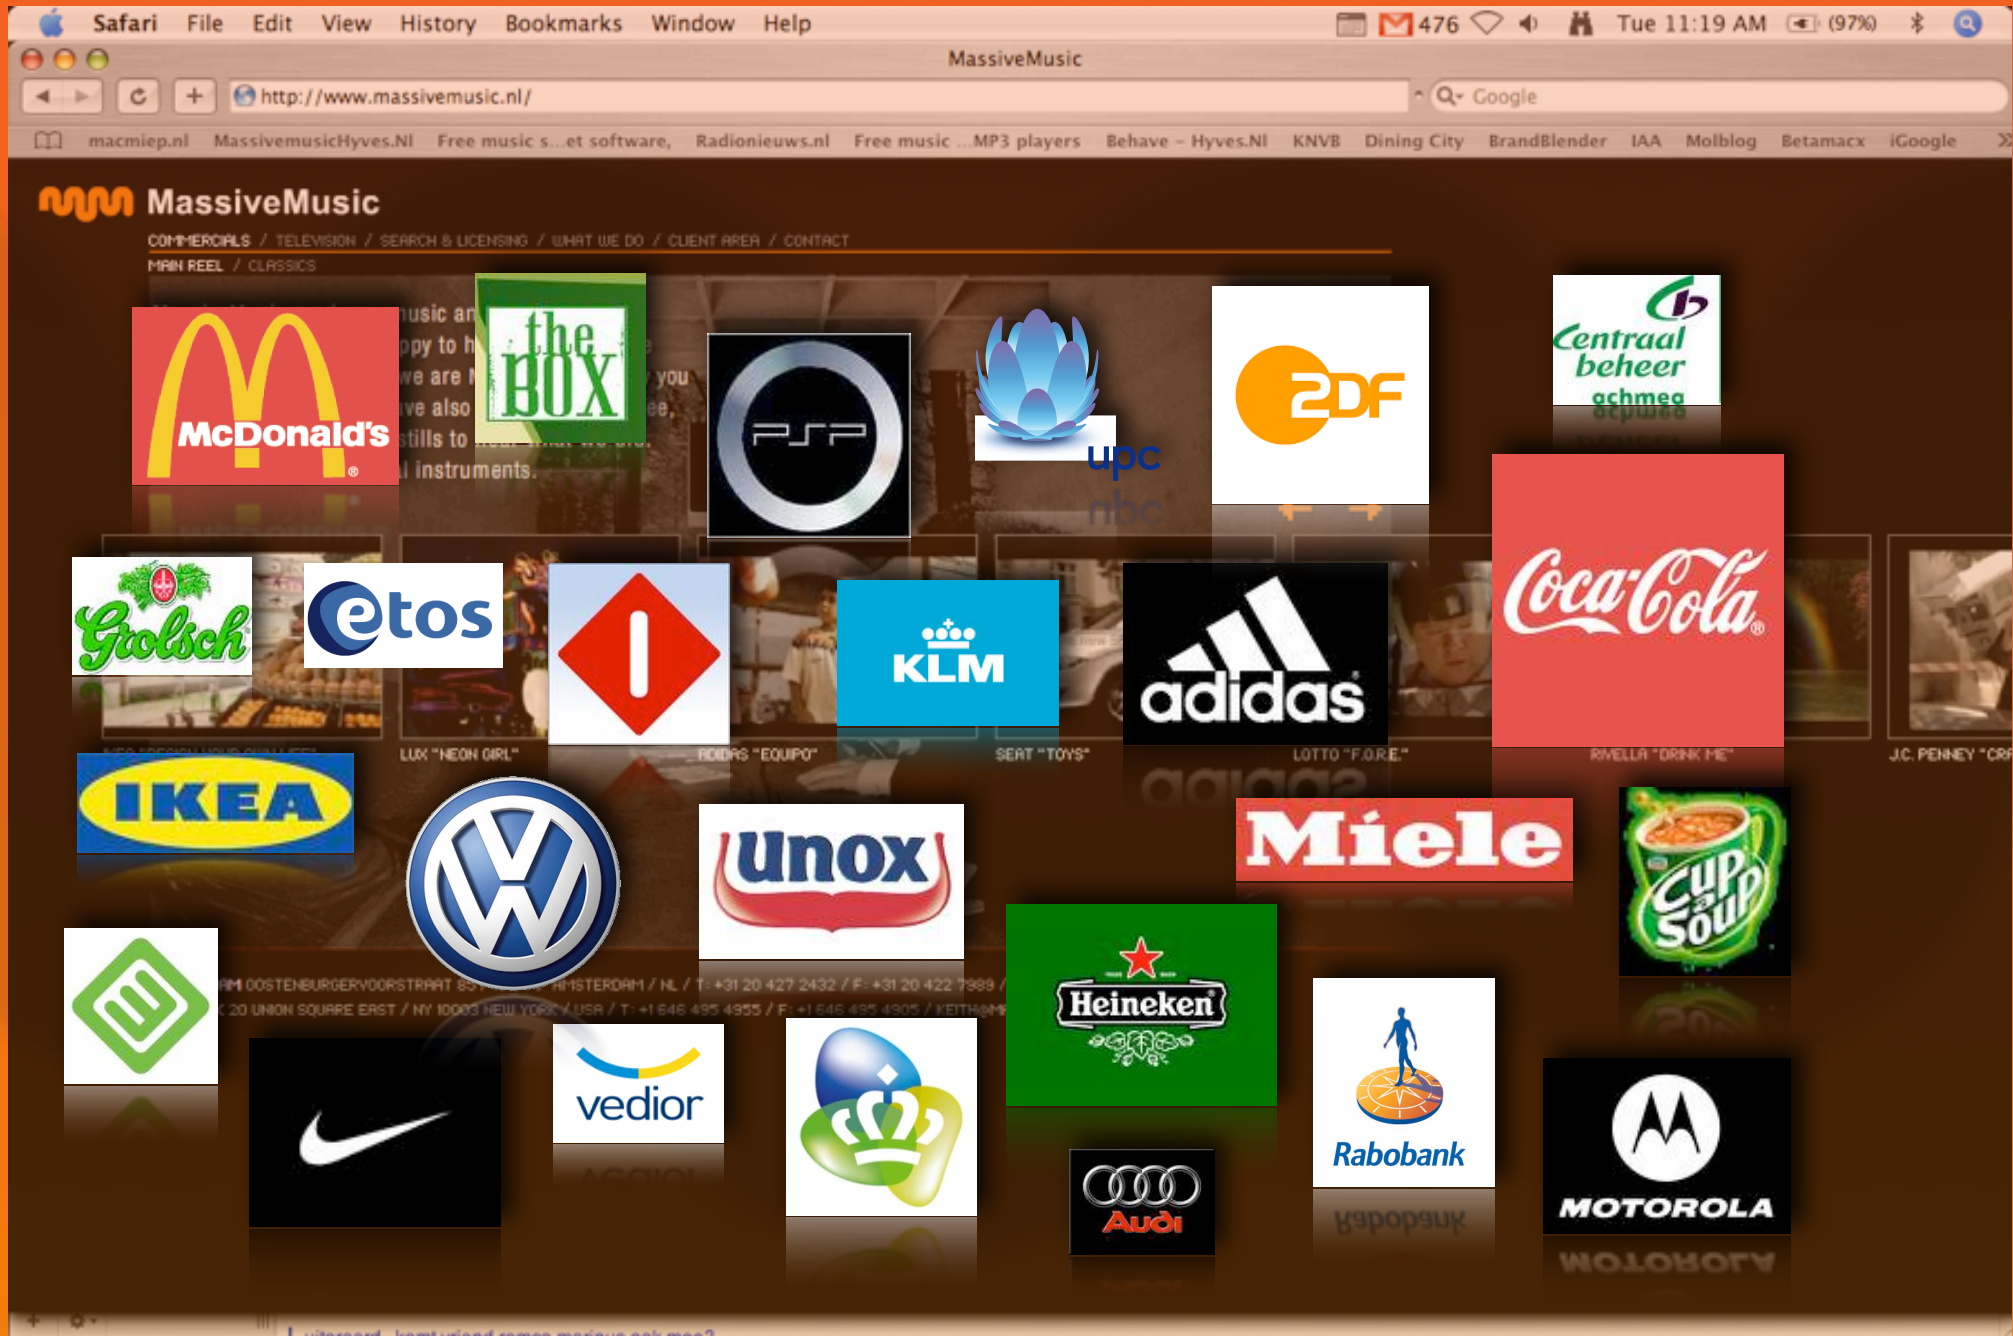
Safari File Edit View History Bookmarks Window Help 476 Tue 11:19 AM (97%)

MassiveMusic

http://www.massivemusic.nl/ Google

macmiep.nl MassivemusicHyves.Nl Free music s...et software, Radionieuws.nl Free music ...MP3 players Behave - Hyves.Nl KNVB Dining City BrandBlender IAA Molblog Betamacx iGoogle

MassiveMusic

COMMERCIALS / TELEVISION / SEARCH & LICENSING / WHAT WE DO / CLIENT AREA / CONTACT

MAIN REEL / CLASSICS

McDonald's

the BOX

PSP

upc

nbc

ZDF

Centraal beheer achmea

Coca-Cola

Grolsch

etos

KLM

adidas

LUX "NEON GIRL"

ADIDAS "EQUIPO"

SEAT "TOYS"

LOTTO "F.O.R.E."

RIVELLA "DRINK ME"

J.C. PENNEY "CR

IKEA

Unox

Miele

Cup a Soup

AM OOSTENBURGERVOORSTRAAT 85 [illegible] AMSTERDAM / NL / T: +31 20 427 2432 / F: +31 20 422 7989 /

20 UNION SQUARE EAST / NY 10003 NEW YORK / USA / T: +1 646 495 4955 / F: +1 646 495 4905 / KEITH@M

Heineken

vedior

Rabobank

MOTOROLA

Audi